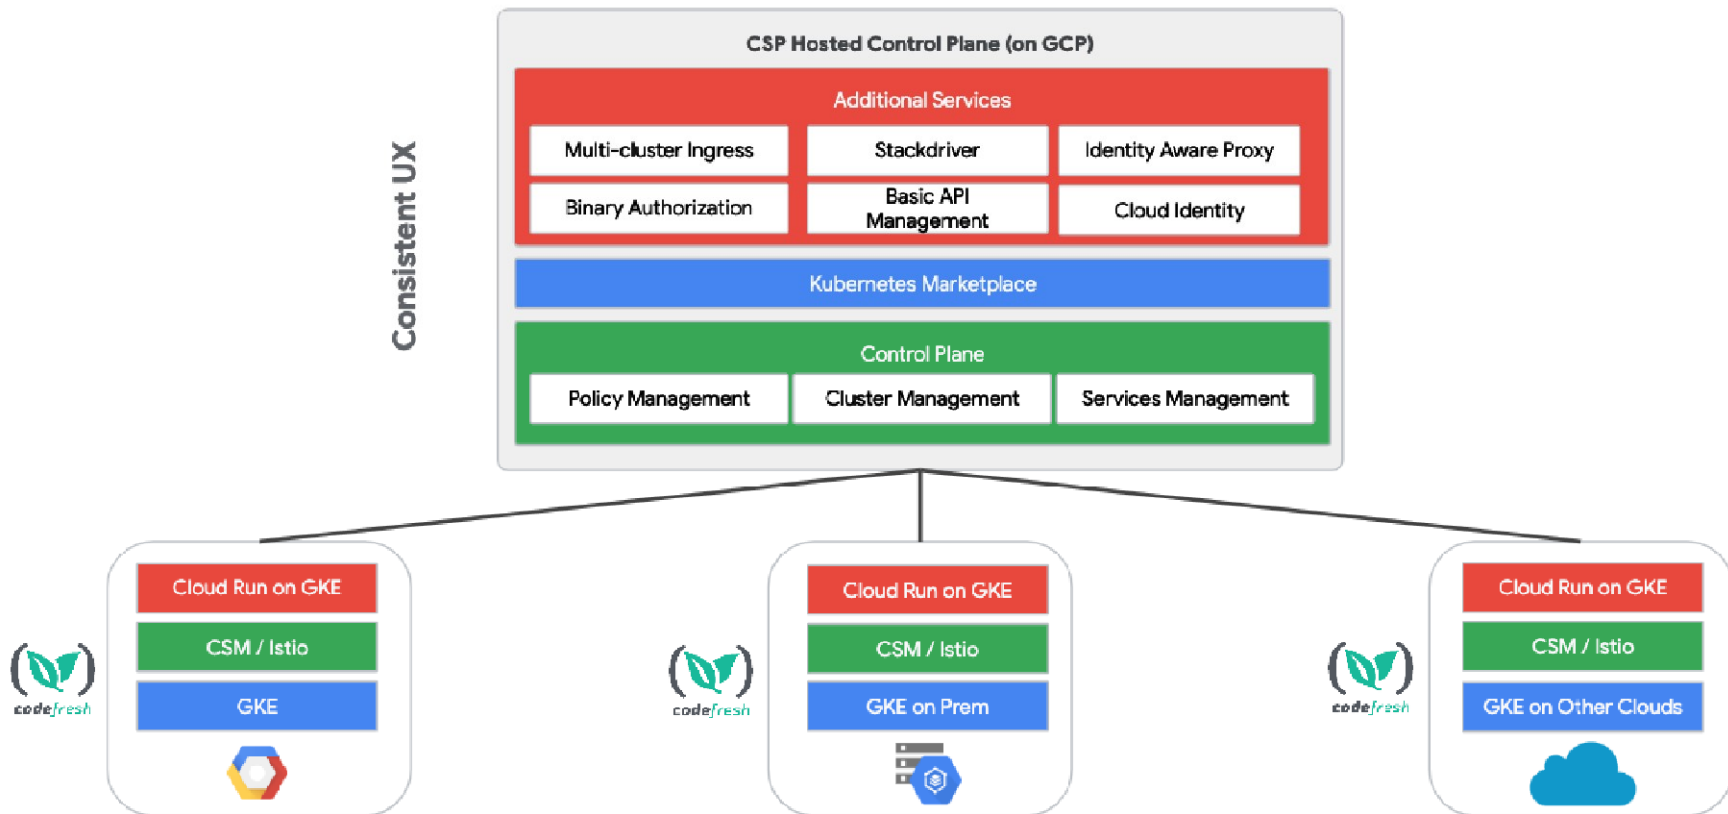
Consistent UX

CSP Hosted Control Plane (on GCP)

Additional Services

Multi-cluster Ingress
Stackdriver
Identity Aware Proxy
Binary Authorization
Basic API Management
Cloud Identity

Kubernetes Marketplace

Control Plane

Policy Management
Cluster Management
Services Management

codefresh

Cloud Run on GKE
CSM / Istio
GKE

codefresh

Cloud Run on GKE
CSM / Istio
GKE on Prem

codefresh

Cloud Run on GKE
CSM / Istio
GKE on Other Clouds